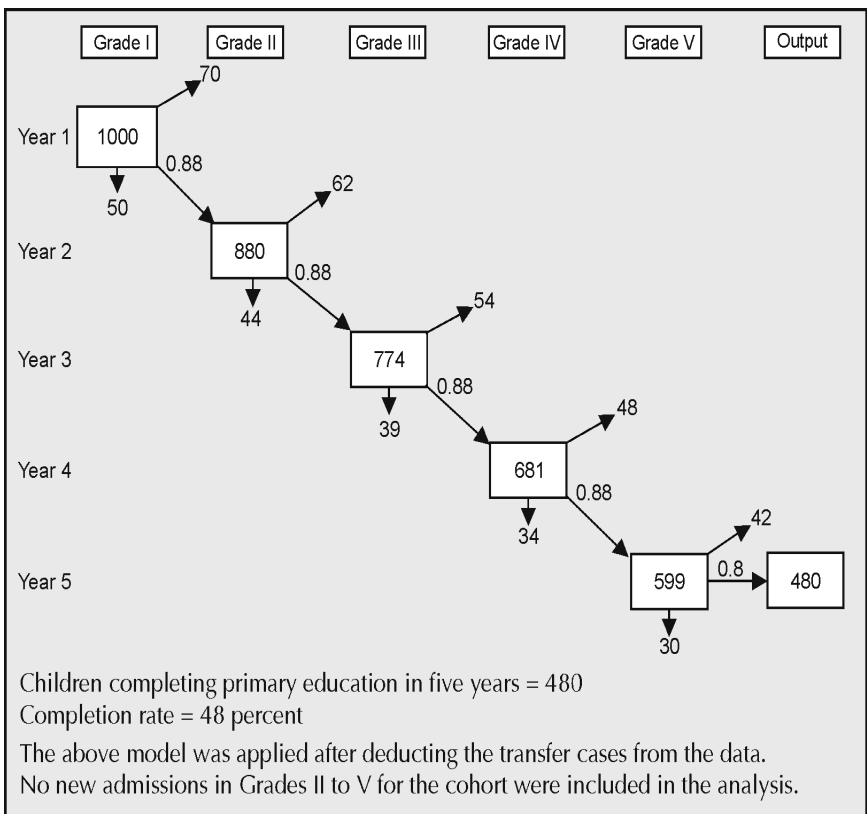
Grade I | Grade II | Grade III | Grade IV | Grade V | Output

Year 1
1000
70
50
0.88

Year 2
880
62
44
0.88

Year 3
774
54
39
0.88

Year 4
681
48
34
0.88

Year 5
599
42
30
0.8
480

Children completing primary education in five years = 480
Completion rate = 48 percent

The above model was applied after deducting the transfer cases from the data. No new admissions in Grades II to V for the cohort were included in the analysis.